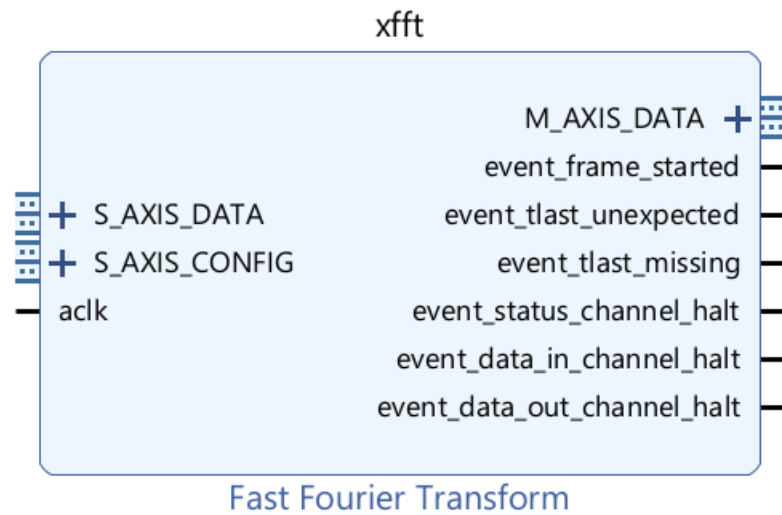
xfft

M_AXIS_DATA

event_frame_started

S_AXIS_DATA

event_tlast_unexpected

S_AXIS_CONFIG

event_tlast_missing

aclk

event_status_channel_halt

event_data_in_channel_halt

event_data_out_channel_halt

Fast Fourier Transform